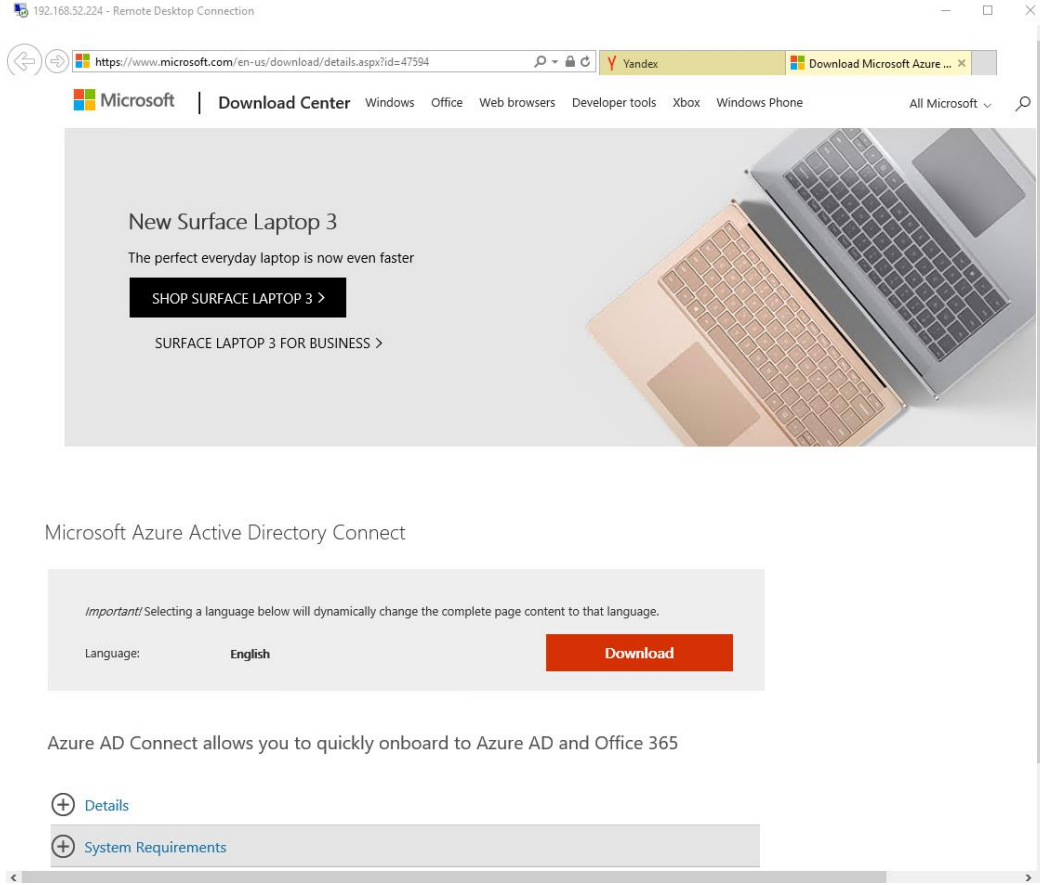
192.168.52.224 - Remote Desktop Connection

https://www.microsoft.com/en-us/download/details.aspx?id=47594

Yandex

Download Microsoft Azure ...

Microsoft | Download Center Windows Office Web browsers Developer tools Xbox Windows Phone All Microsoft

New Surface Laptop 3

The perfect everyday laptop is now even faster

SHOP SURFACE LAPTOP 3 >

SURFACE LAPTOP 3 FOR BUSINESS >

Microsoft Azure Active Directory Connect

Important! Selecting a language below will dynamically change the complete page content to that language.

Language: English

Download

Azure AD Connect allows you to quickly onboard to Azure AD and Office 365

Details

System Requirements